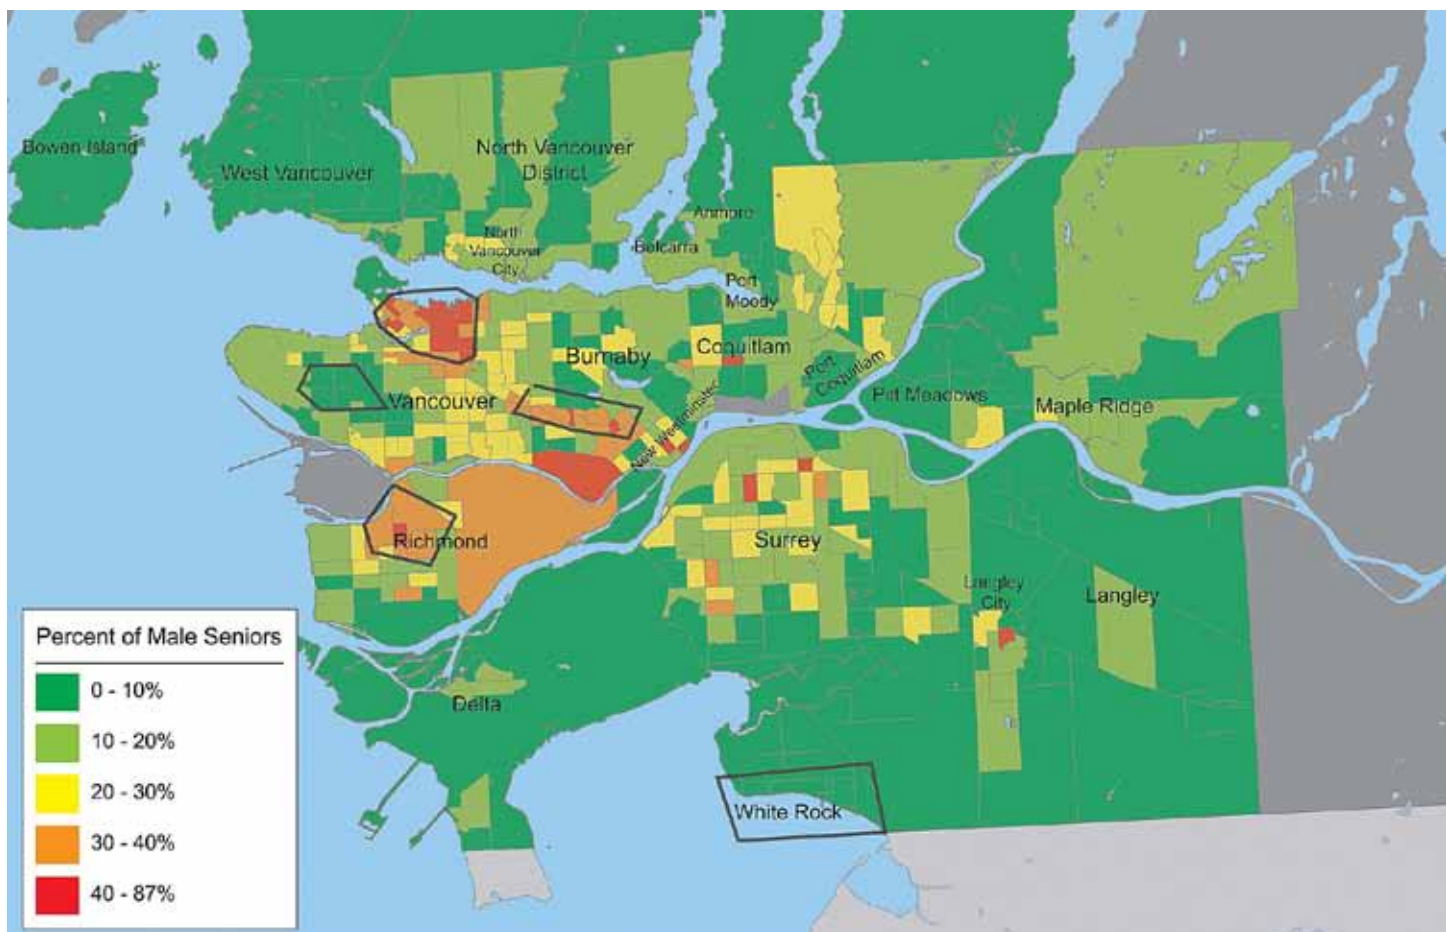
Bowen Island

West Vancouver

North Vancouver District

North Vancouver City

Anmore

Belcarra

Port Moody

Burnaby

Coquitlam

Port Coquitlam

Pitt Meadows

Maple Ridge

Vancouver

New Westminster

Richmond

Surrey

Langley City

Langley

Delta

White Rock

Percent of Male Seniors

0 - 10%

10 - 20%

20 - 30%

30 - 40%

40 - 87%